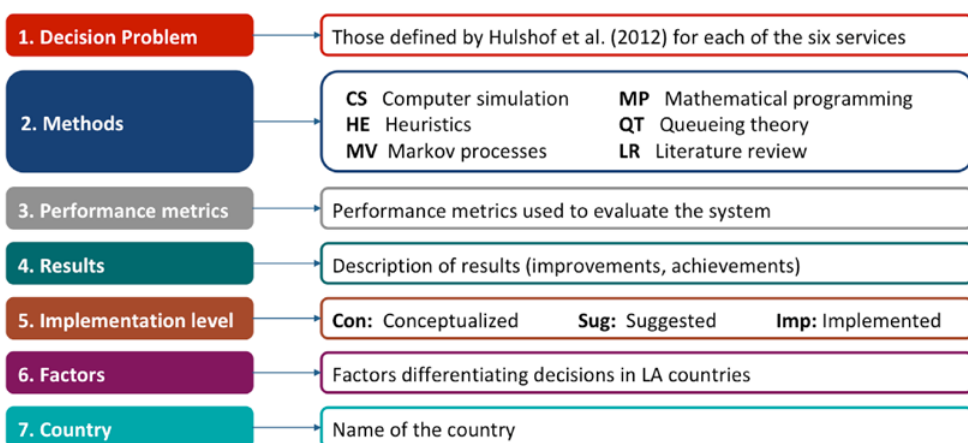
1. Decision Problem

Those defined by Hulshof et al. (2012) for each of the six services

2. Methods

CS Computer simulation
HE Heuristics
MV Markov processes

MP Mathematical programming
QT Queueing theory
LR Literature review

3. Performance metrics

Performance metrics used to evaluate the system

4. Results

Description of results (improvements, achievements)

5. Implementation level

Con: Conceptualized Sug: Suggested Imp: Implemented

6. Factors

Factors differentiating decisions in LA countries

7. Country

Name of the country